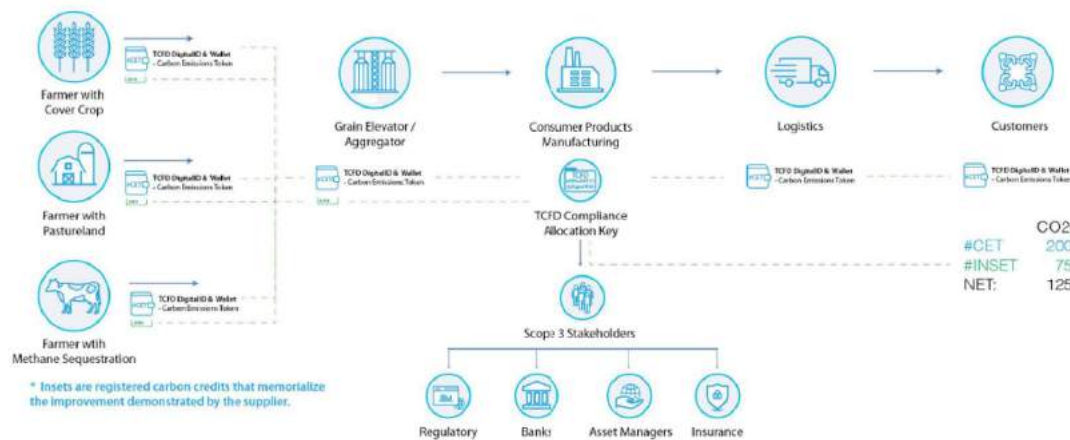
Farmer with Cover Crop

TCFD DigitalID & Wallet
- Carbon Emissions Token

Farmer with Pastureland

TCFD DigitalID & Wallet
- Carbon Emissions Token

Farmer wtih Methane Sequestration

TCFD DigitalID & Wallet
- Carbon Emissions Token

* Insets are registered carbon credits that memorialize the improvement demonstrated by the supplier.

Grain Elevator / Aggregator

TCFD DigitalID & Wallet
- Carbon Emissions Token

Consumer Products Manufacturing

TCFD Compliance Allocation Key

Logistics

TCFD DigitalID & Wallet
- Carbon Emissions Token

Customers

TCFD DigitalID & Wallet
- Carbon Emissions Token

CO2
#CET 200
#INSET 75
NET: 125

Scope 3 Stakeholders

Regulatory
Banks
Asset Managers
Insurance